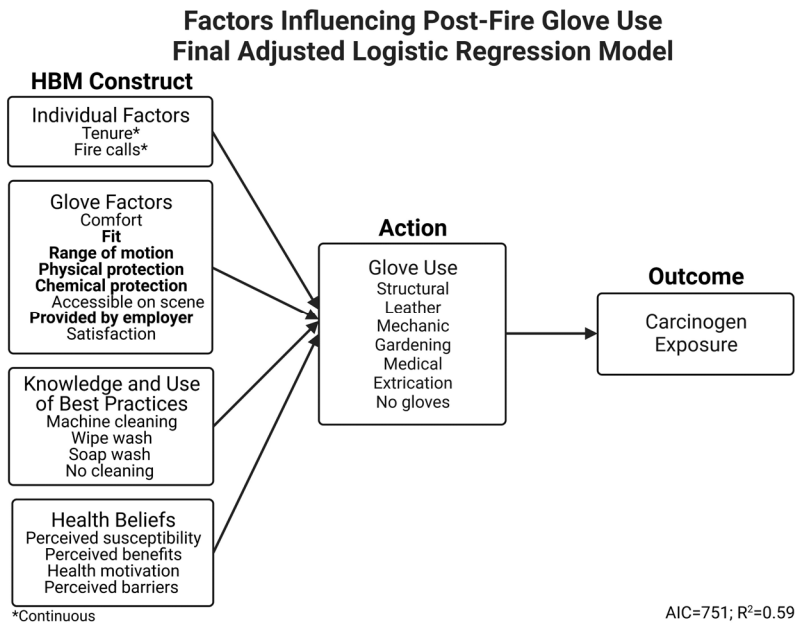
Factors Influencing Post-Fire Glove Use
Final Adjusted Logistic Regression Model

HBM Construct

Individual Factors
Tenure*
Fire calls*

Glove Factors
Comfort
Fit
Range of motion
Physical protection
Chemical protection
Accessible on scene
Provided by employer
Satisfaction

Knowledge and Use of Best Practices
Machine cleaning
Wipe wash
Soap wash
No cleaning

Health Beliefs
Perceived susceptibility
Perceived benefits
Health motivation
Perceived barriers

Action

Glove Use
Structural
Leather
Mechanic
Gardening
Medical
Extrication
No gloves

Outcome

Carcinogen Exposure

*Continuous

AIC=751; $R^2$=0.59